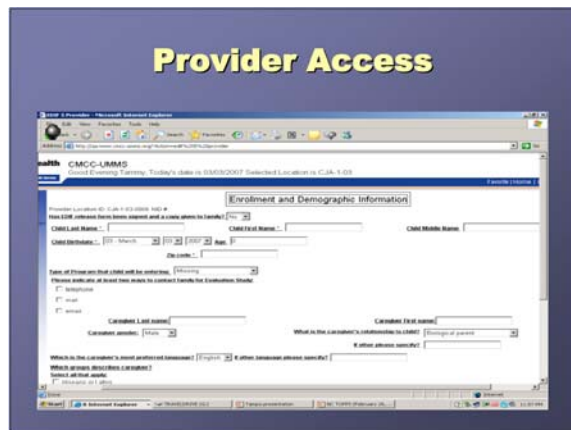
Provider Access

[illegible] - Microsoft Internet Explorer

File Edit View Favorites Tools Help

Back Search Favorites

Address

ealth CMCC-UMMS

Good Evening Tammy, Today's date is 03/03/2007 Selected Location is CJA-1-03

Favorite | Home |

Enrollment and Demographic Information

Provider Location ID: CJA-1-03 0005 NID #

Has EDE release form been signed and a copy given to family? No

Child Last Name *

Child First Name *

Child Middle Name

Child Birthdate * 03 - March 03 2007 Age 0

Zip code *

Type of Program that child will be entering: Missing

Please indicate at least two ways to contact family for Evaluation Study:

telephone

mail

email

Caregiver Last name

Caregiver First name

Caregiver gender: Male

What is the caregiver's relationship to child? Biological parent

If other please specify?

Which is the caregiver's most preferred language? English If other language please specify?

Which groups describes caregiver?

Select all that apply

Hispanic or Latino

Done

Internet

Start Internet Explorer

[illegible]